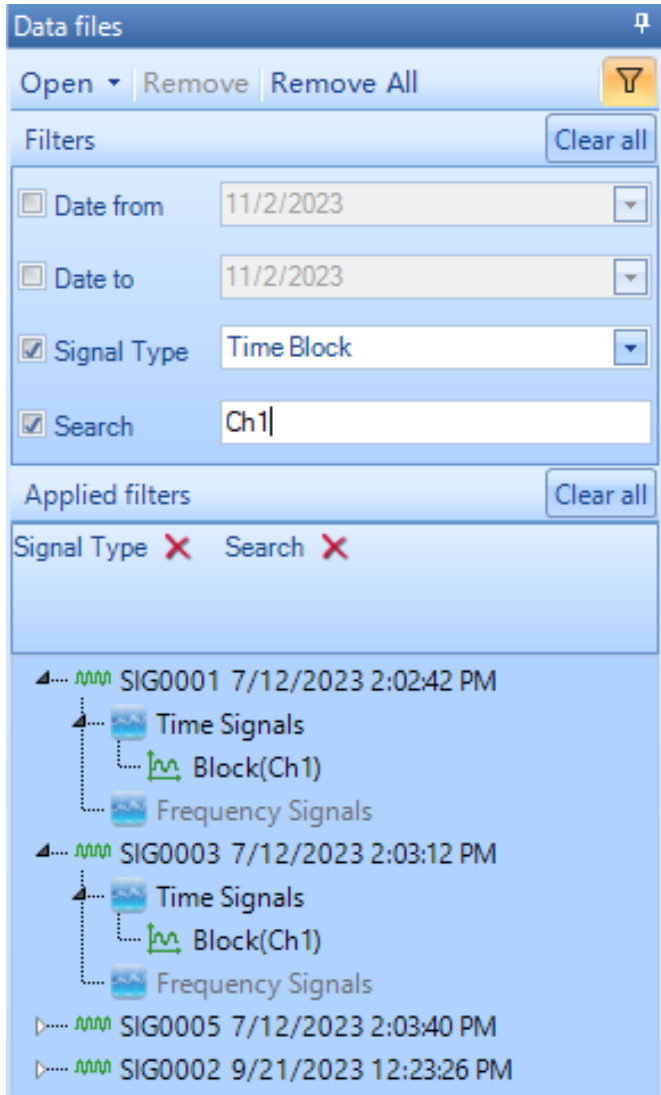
Data files

Open ▾ Remove Remove All

Filters

Clear all

Date from 11/2/2023

Date to 11/2/2023

Signal Type Time Block

Search Ch1

Applied filters

Clear all

Signal Type ✕ Search ✕

SIG0001 7/12/2023 2:02:42 PM

Time Signals

Block(Ch1)

Frequency Signals

SIG0003 7/12/2023 2:03:12 PM

Time Signals

Block(Ch1)

Frequency Signals

SIG0005 7/12/2023 2:03:40 PM

SIG0002 9/21/2023 12:23:26 PM